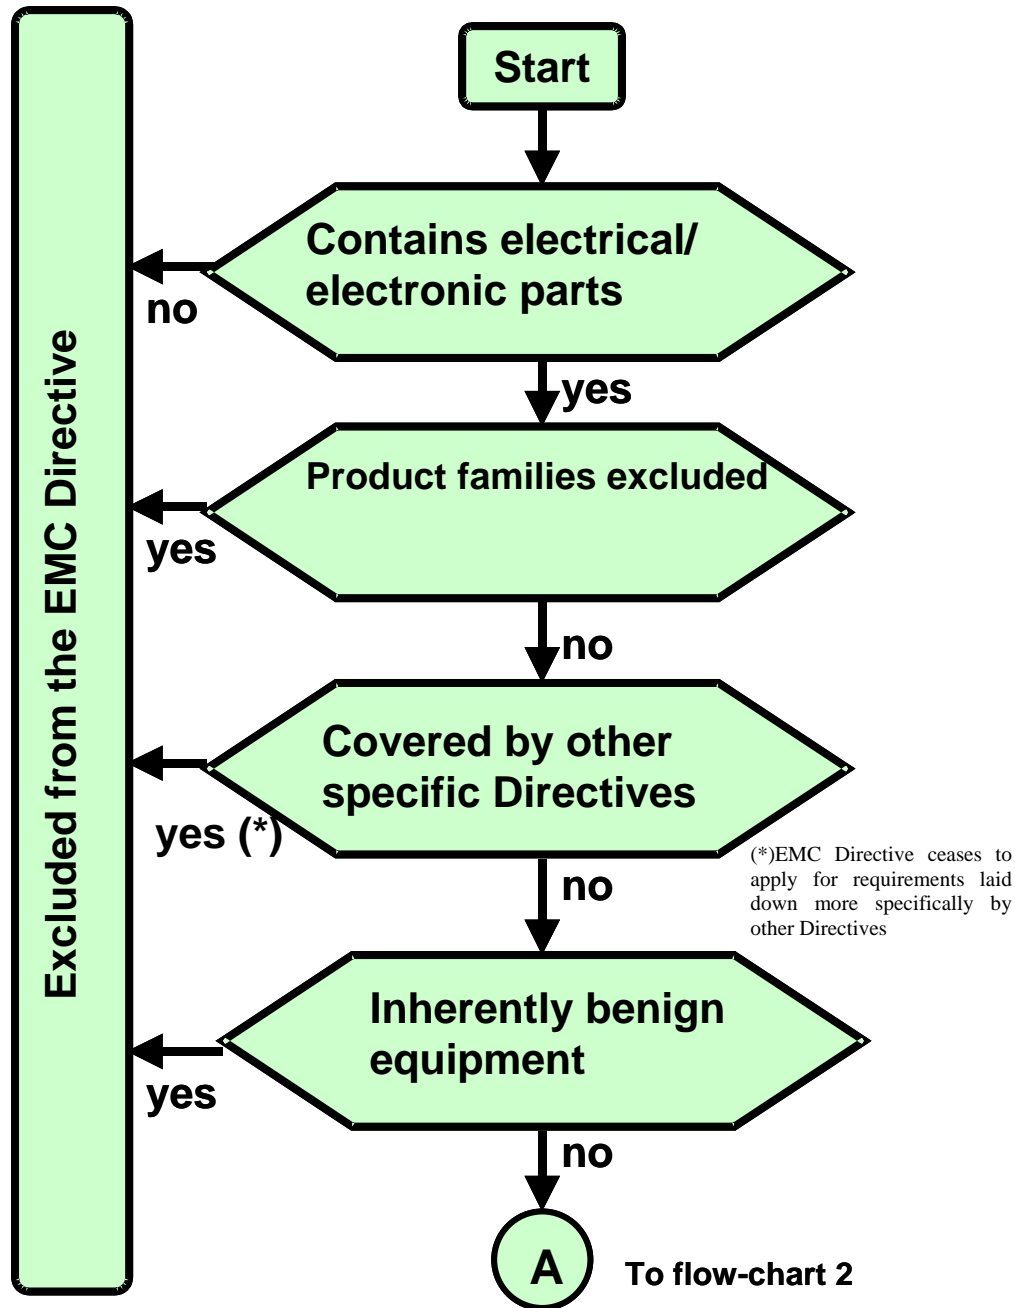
Excluded from the EMC Directive

Start

Contains electrical/ electronic parts

no

yes

Product families excluded

yes

no

Covered by other specific Directives

yes (*)

no

(*)EMC Directive ceases to apply for requirements laid down more specifically by other Directives

Inherently benign equipment

yes

no

A

To flow-chart 2